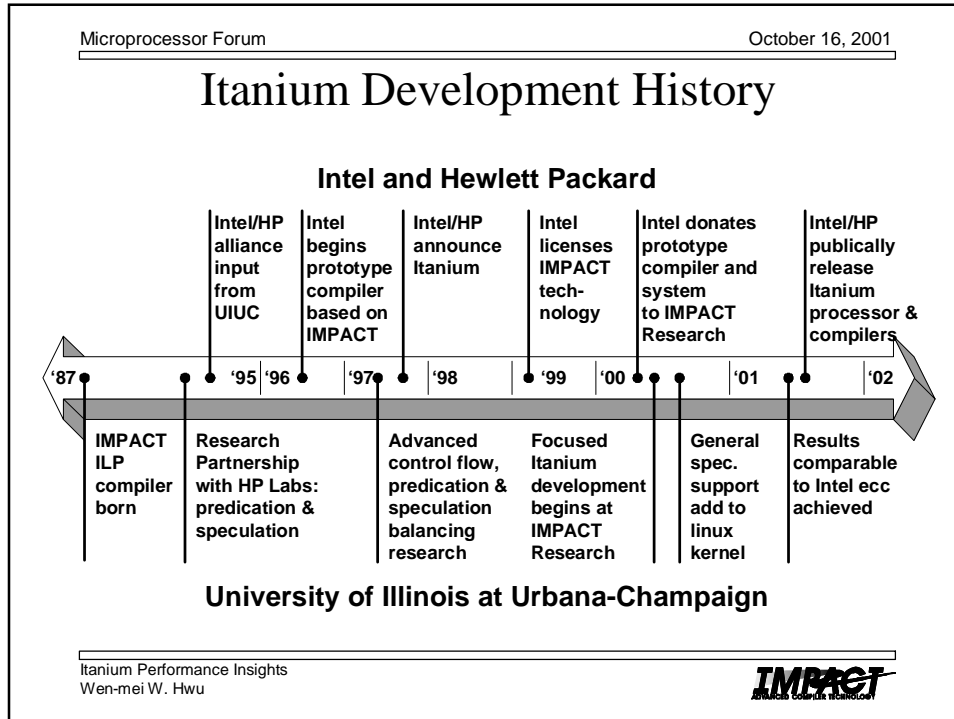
Microprocessor Forum

October 16, 2001

Itanium Development History

Intel and Hewlett Packard

Intel/HP alliance input from UIUC

Intel begins prototype compiler based on IMPACT

Intel/HP announce Itanium

Intel licenses IMPACT technology

Intel donates prototype compiler and system to IMPACT Research

Intel/HP publically release Itanium processor & compilers

'87 '95 '96 '97 '98 '99 '00 '01 '02

IMPACT ILP compiler born

Research Partnership with HP Labs: predication & speculation

Advanced control flow, predication & speculation balancing research

Focused Itanium development begins at IMPACT Research

General spec. support add to linux kernel

Results comparable to Intel ecc achieved

University of Illinois at Urbana-Champaign

Itanium Performance Insights
Wen-mei W. Hwu

IMPACT
ADVANCED COMPILER TECHNOLOGY